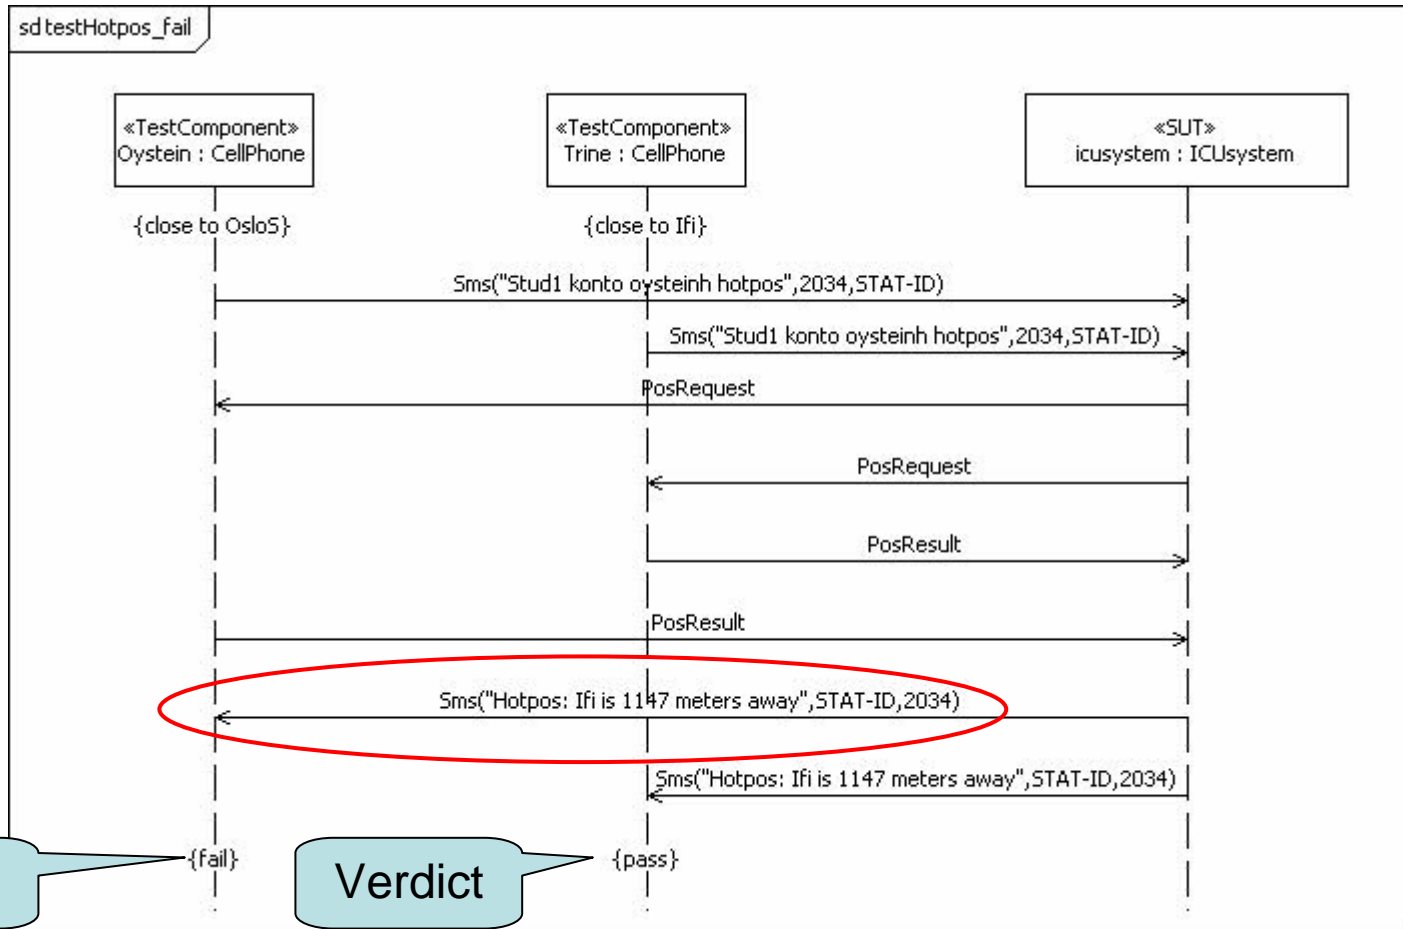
sd testHotpos_fail

«TestComponent»
Oystein : CellPhone

«TestComponent»
Trine : CellPhone

«SUT»
icusystem : ICUsystem

{close to OsloS}

{close to Ifi}

Sms("Stud1 konto oysteinh hotpos",2034,STAT-ID)

Sms("Stud1 konto oysteinh hotpos",2034,STAT-ID)

PosRequest

PosRequest

PosResult

PosResult

Sms("Hotpos: Ifi is 1147 meters away",STAT-ID,2034)

Sms("Hotpos: Ifi is 1147 meters away",STAT-ID,2034)

{fail}

Verdict

{pass}